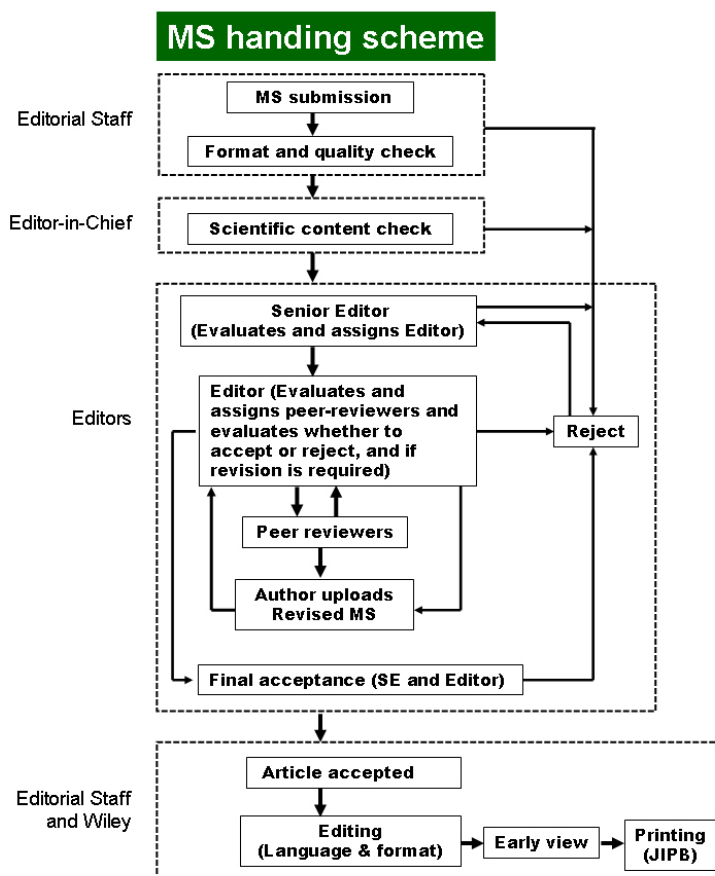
MS handing scheme

Editorial Staff

MS submission

Format and quality check

Editor-in-Chief

Scientific content check

Editors

Senior Editor (Evaluates and assigns Editor)

Editor (Evaluates and assigns peer-reviewers and evaluates whether to accept or reject, and if revision is required)

Reject

Peer reviewers

Author uploads Revised MS

Final acceptance (SE and Editor)

Editorial Staff and Wiley

Article accepted

Editing (Language & format)

Early view

Printing (JIPB)